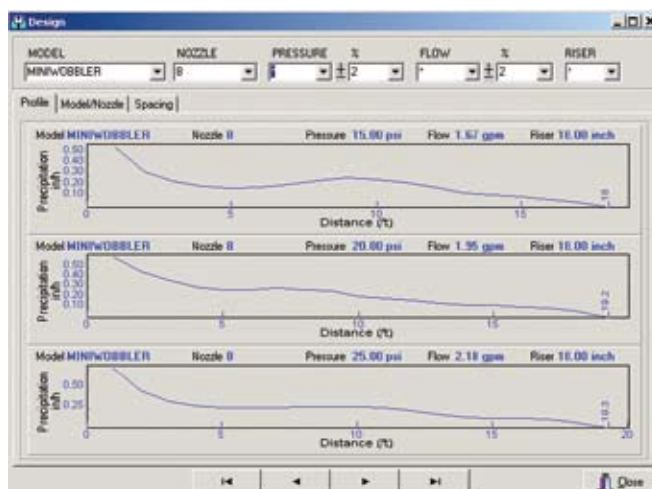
Design

MODEL MINIWOBBLER
NOZZLE 8
PRESSURE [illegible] ± 2
%
FLOW * ± 2
%
RISER *

Profile | Model/Nozzle | Spacing

Model MINIWOBBLER Nozzle 8 Pressure 15.00 psi Flow 1.67 gpm Riser 10.00 inch
Precipitation in/h
0.50
0.40
0.30
0.20
0.10
0 5 10 15
Distance (ft)
18

Model MINIWOBBLER Nozzle 8 Pressure 20.00 psi Flow 1.95 gpm Riser 10.00 inch
Precipitation in/h
0.50
0.40
0.30
0.20
0.10
0 5 10 15
Distance (ft)
19.2

Model MINIWOBBLER Nozzle 8 Pressure 25.00 psi Flow 2.18 gpm Riser 10.00 inch
Precipitation in/h
0.50
0.25
0 5 10 15 20
Distance (ft)
19.3

Close